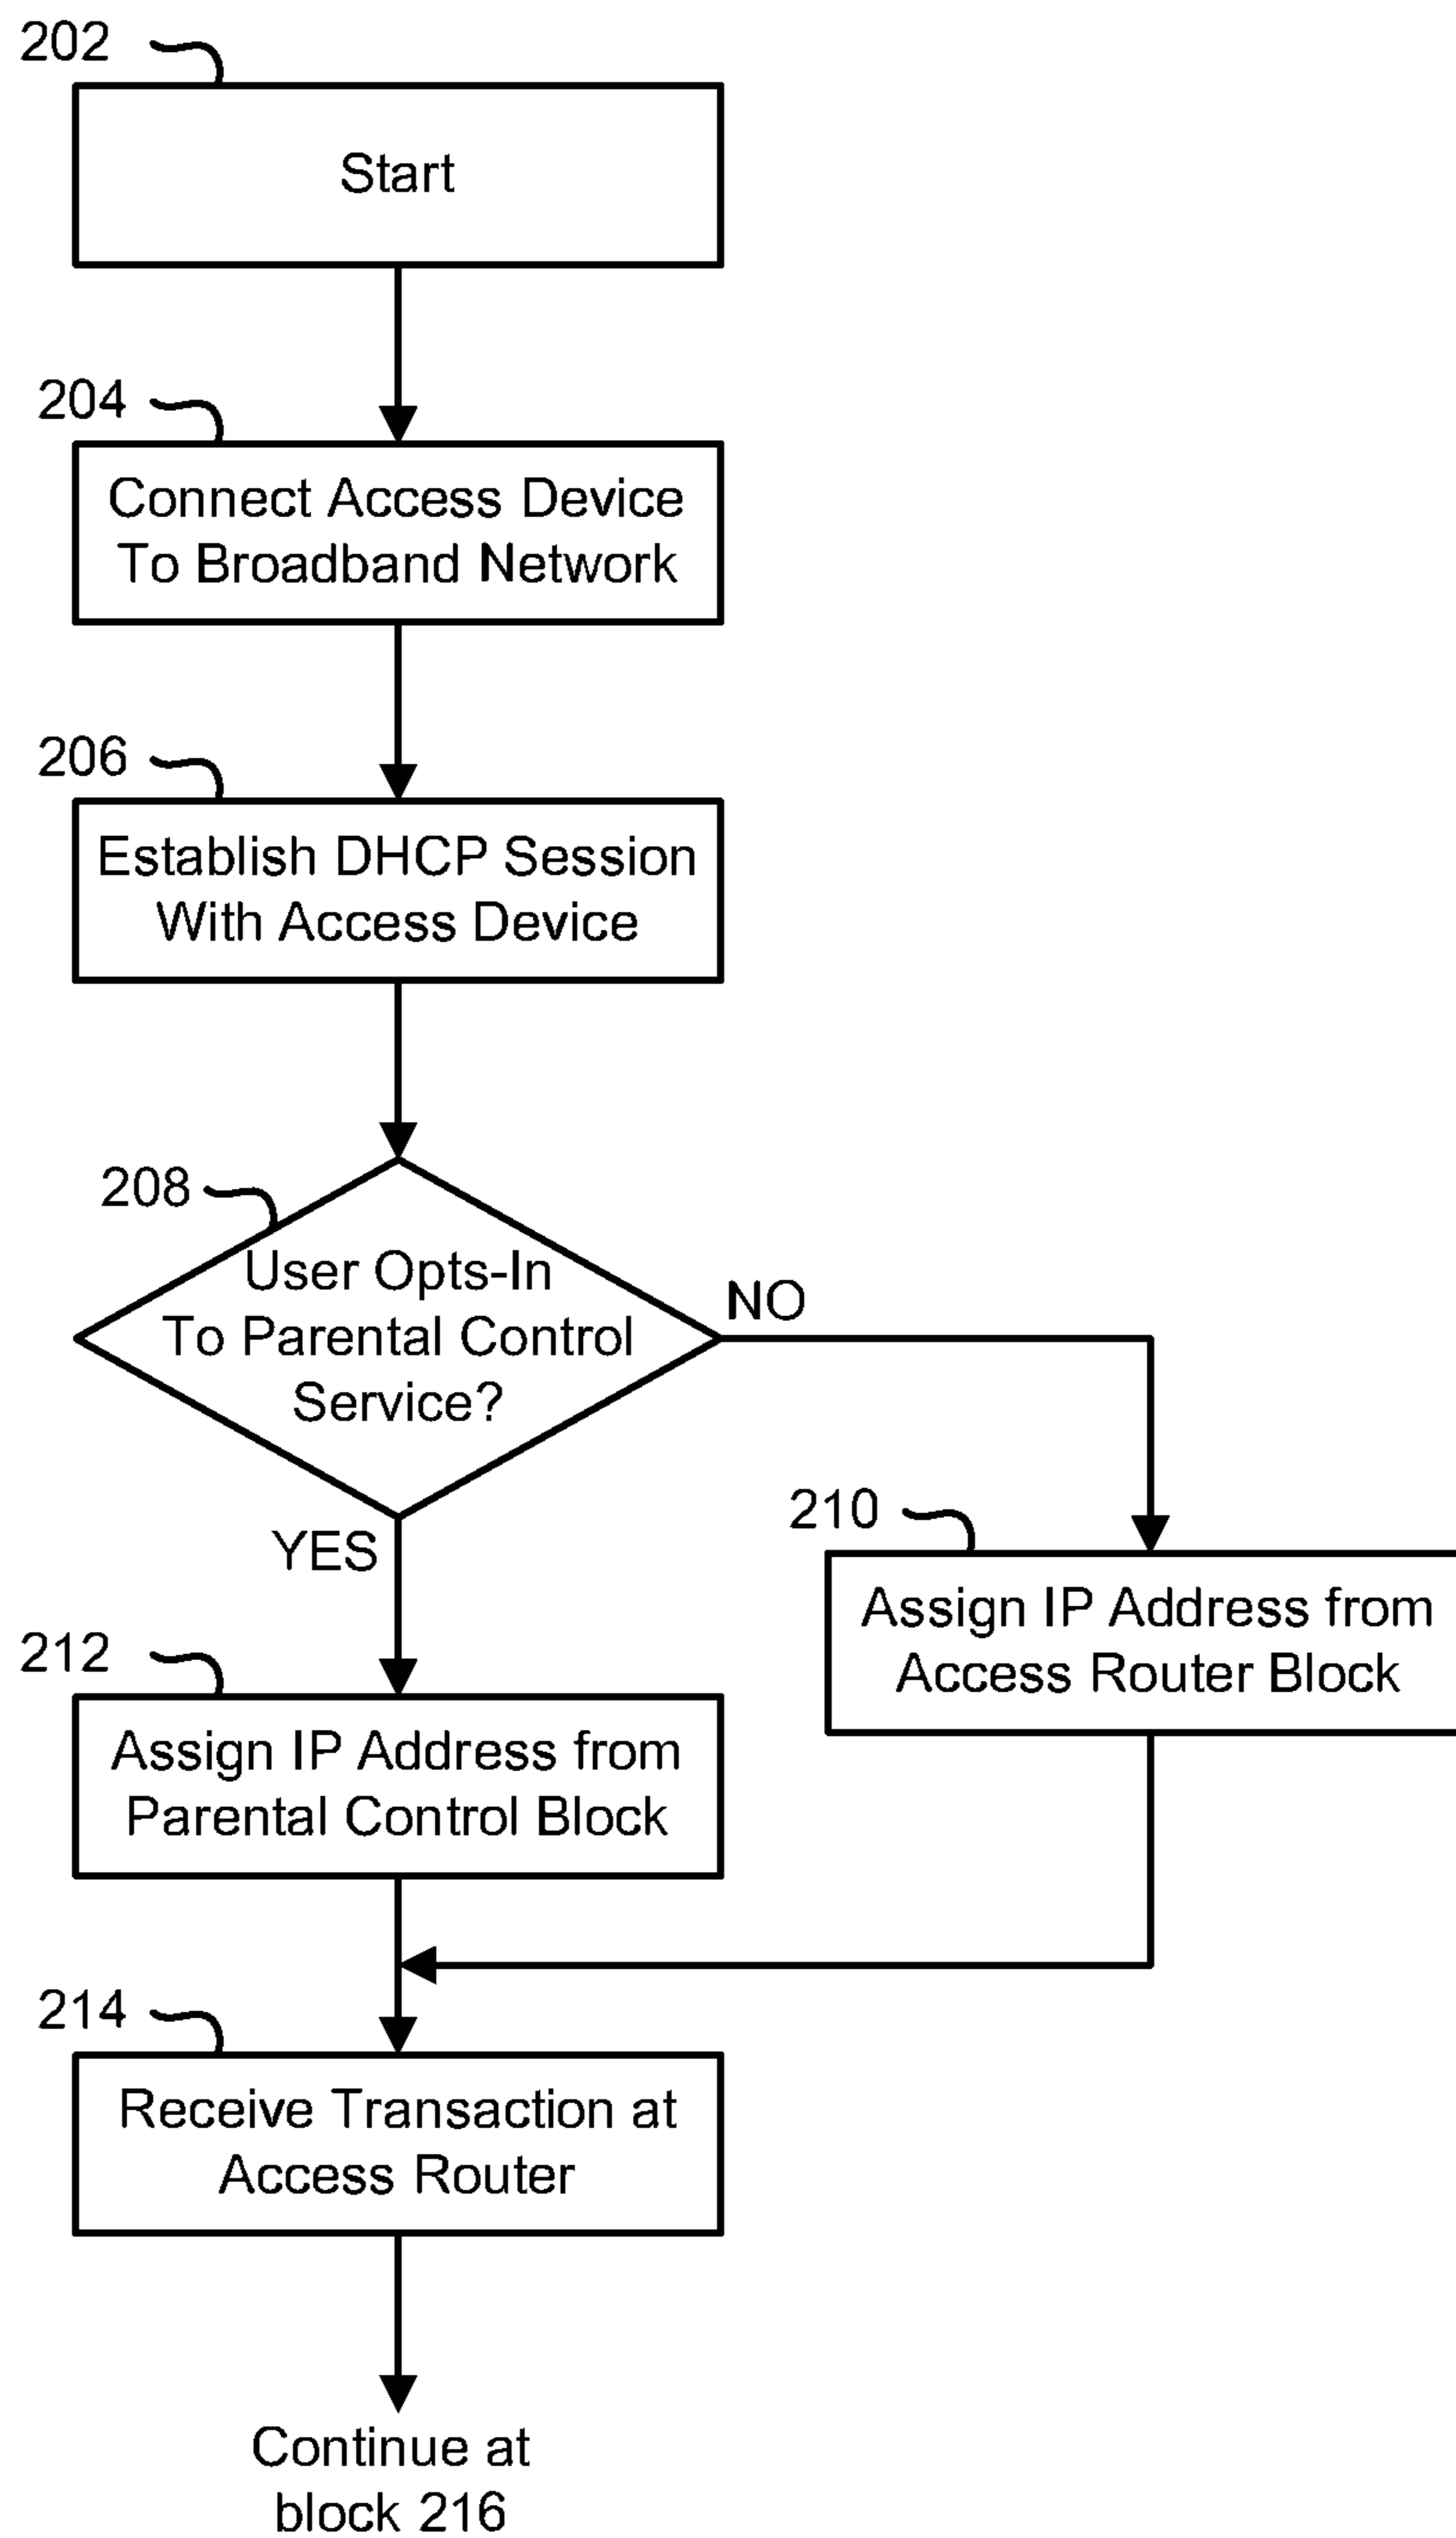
202

Start

204

Connect Access Device To Broadband Network

206

Establish DHCP Session With Access Device

208

User Opts-In To Parental Control Service?

NO

YES

210

Assign IP Address from Access Router Block

212

Assign IP Address from Parental Control Block

214

Receive Transaction at Access Router

Continue at block 216